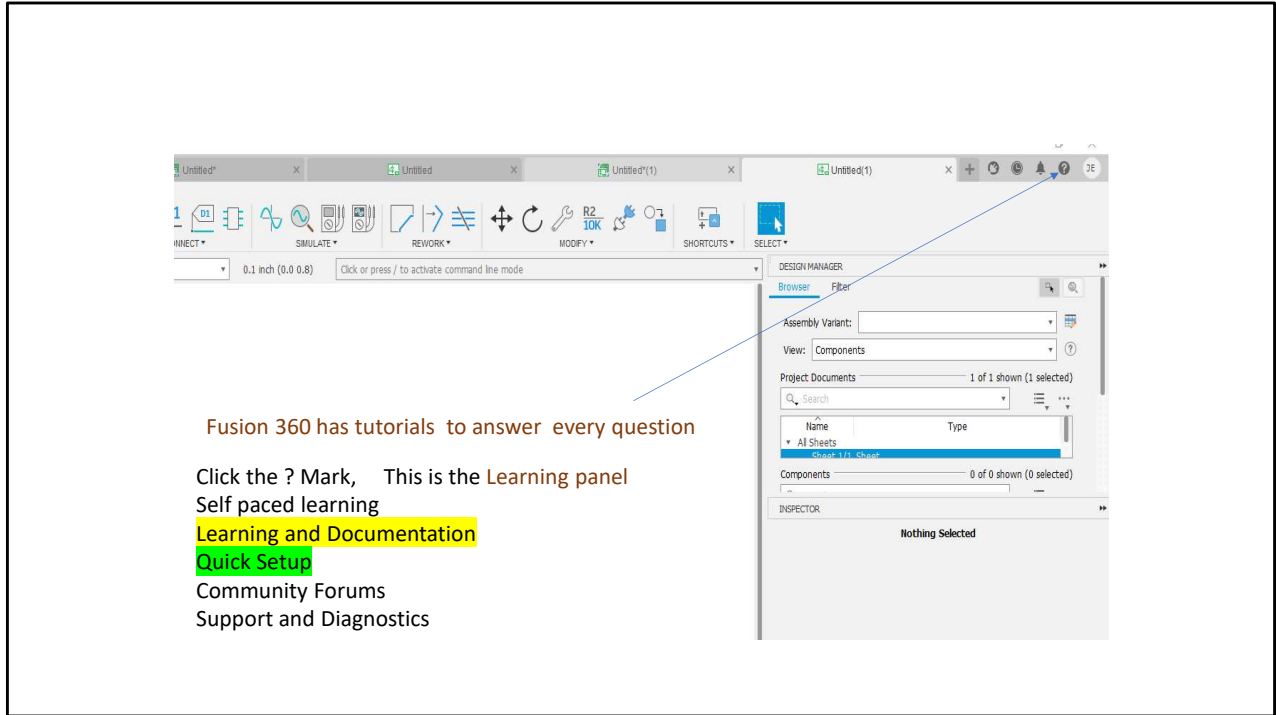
Untitled* × Untitled × Untitled*(1) × Untitled(1) ×

JE

D1

NNECT ▾ SIMULATE ▾ REWORK ▾ R2 10K MODIFY ▾ SHORTCUTS ▾ SELECT ▾

0.1 inch (0.0 0.8) Click or press / to activate command line mode

DESIGN MANAGER

Browser Filter

Assembly Variant:

View: Components

Project Documents 1 of 1 shown (1 selected)

Search

Name Type

▾ All Sheets

Sheet 1/1 Sheet

Components 0 of 0 shown (0 selected)

INSPECTOR

Nothing Selected

Fusion 360 has tutorials to answer every question

Click the ? Mark, This is the Learning panel
Self paced learning
Learning and Documentation
Quick Setup
Community Forums
Support and Diagnostics